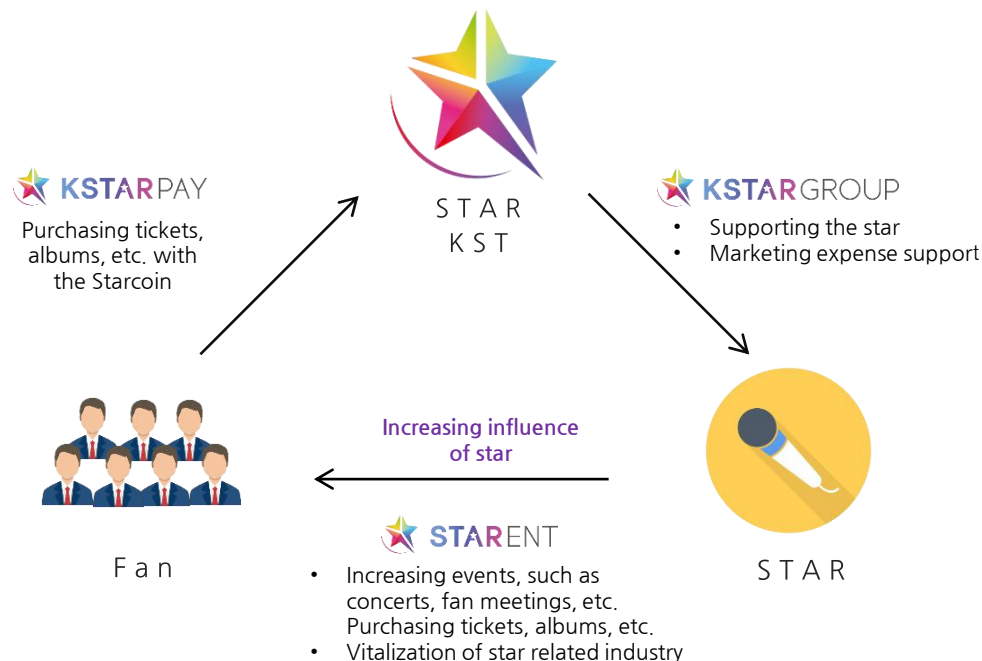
STAR
KST

KSTARPAY
Purchasing tickets, albums, etc. with the Starcoin

KSTARGROUP
• Supporting the star
• Marketing expense support

Increasing influence of star

Fan

STAR

STARENT
• Increasing events, such as concerts, fan meetings, etc. Purchasing tickets, albums, etc.
• Vitalization of star related industry